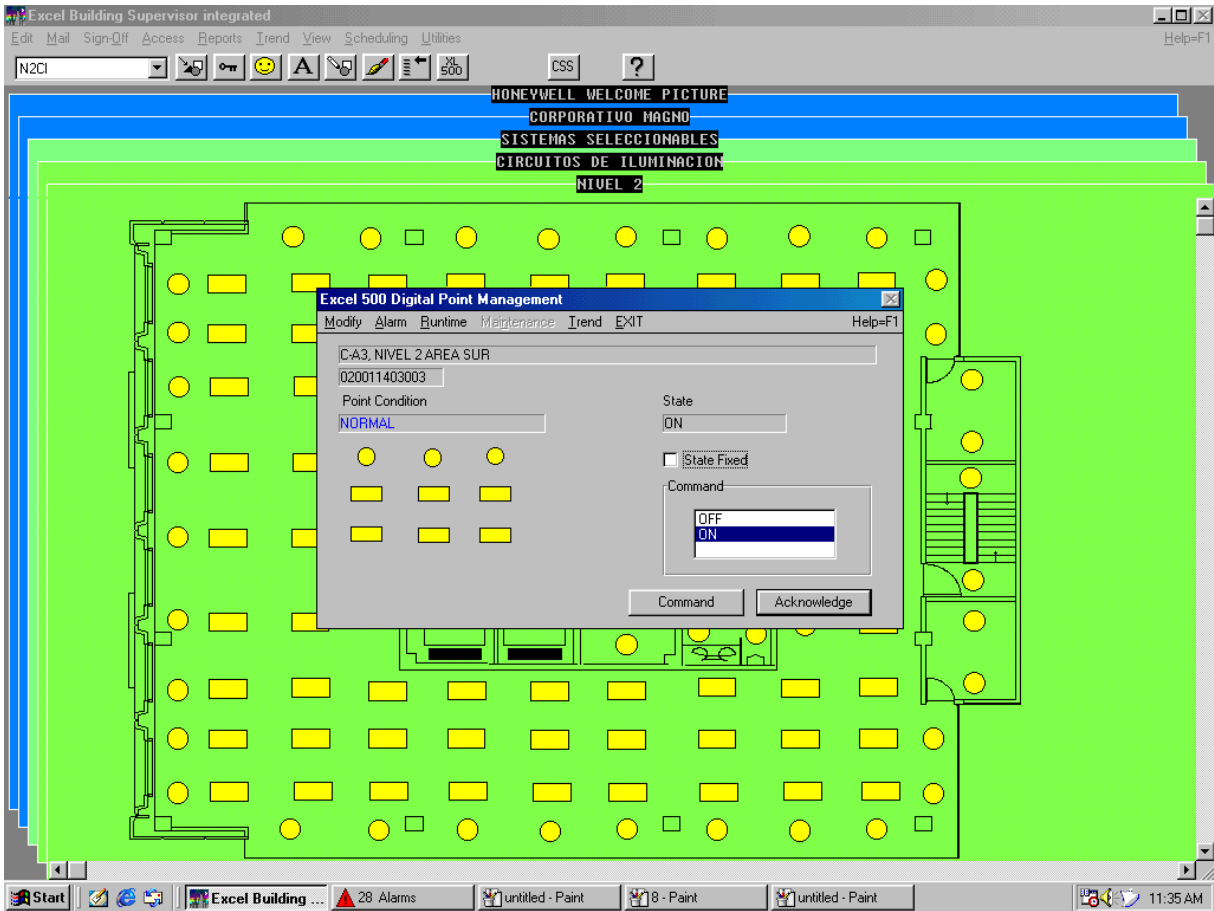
Excel Building Supervisor integrated

Edit Mail Sign-Off Access Reports Trend View Scheduling Utilities Help=F1

N2CI

XL 500

CSS

?

HONEYWELL WELCOME PICTURE

CORPORATIVO MAGNO

SISTEMAS SELECCIONABLES

CIRCUITOS DE ILUMINACION

NIVEL 2

Excel 500 Digital Point Management

Modify Alarm Runtime Maintenance Trend EXIT Help=F1

C-A3, NIVEL 2 AREA SUR

020011403003

Point Condition

NORMAL

State

ON

State Fixed

Command

OFF

ON

Command

Acknowledge

Start

Excel Building ...

28 Alarms

untitled - Paint

8 - Paint

untitled - Paint

11:35 AM